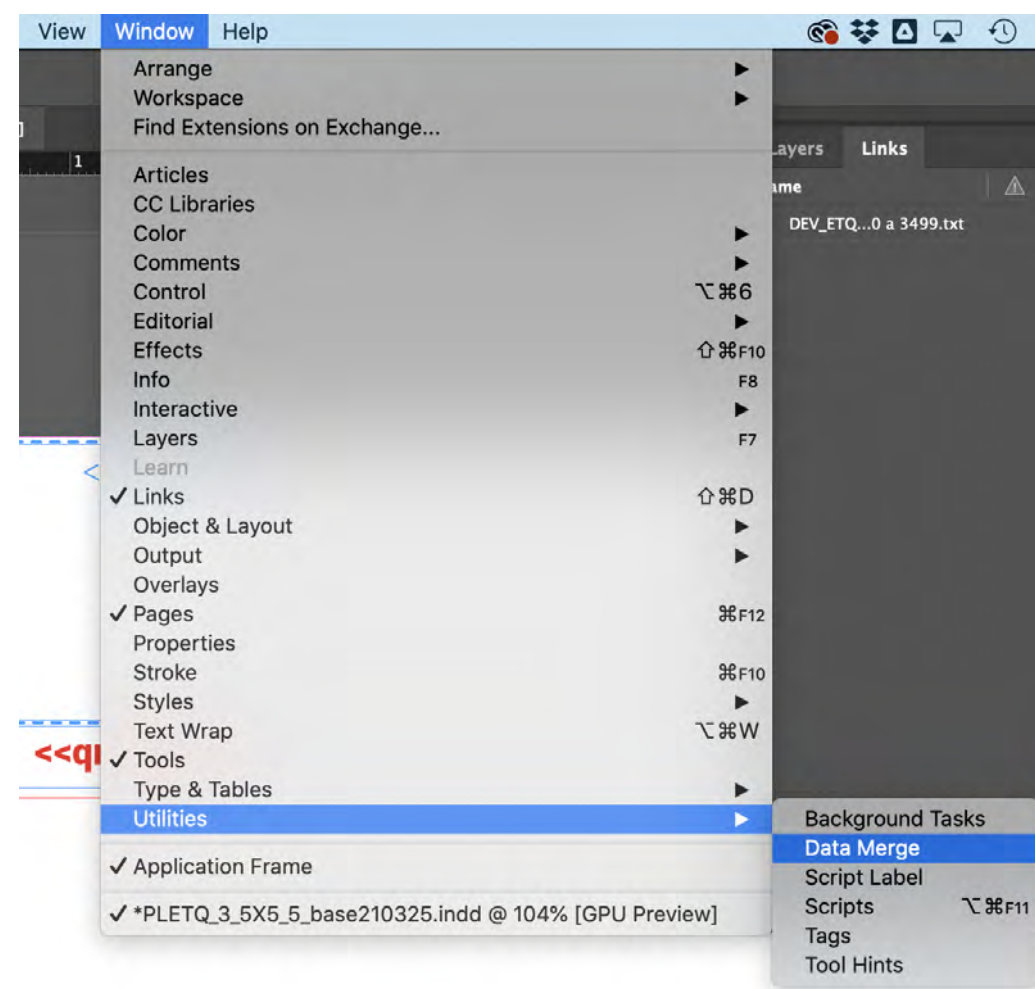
View Window Help

Arrange ▶
Workspace ▶
Find Extensions on Exchange...

Articles
CC Libraries
Color ▶
Comments ▶
Control ⌥⌘6
Editorial ▶
Effects ⇧⌘F10
Info F8
Interactive ▶
Layers F7
Learn
✓ Links ⇧⌘D
Object & Layout ▶
Output ▶
Overlays
✓ Pages ⌘F12
Properties
Stroke ⌘F10
Styles ▶
Text Wrap ⌥⌘W
✓ Tools
Type & Tables ▶
Utilities ▶

✓ Application Frame

✓ *PLETQ_3_5X5_5_base210325.indd @ 104% [GPU Preview]

Background Tasks
Data Merge
Script Label
Scripts ⌥⌘F11
Tags
Tool Hints

1

ayers Links
ame
DEV_ETQ...0 a 3499.txt

<<q